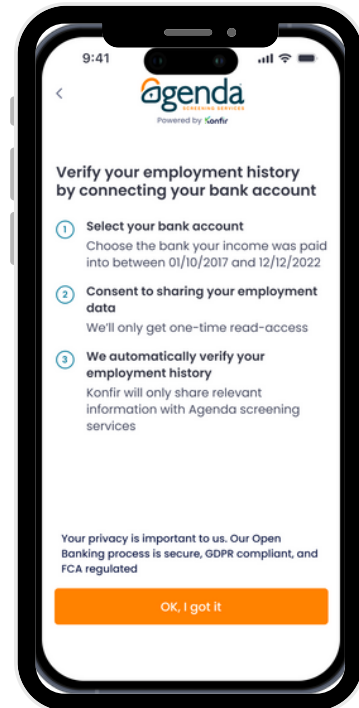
9:41

<

agenda
SCREENING SERVICES
Powered by Konfir

Verify your employment history by connecting your bank account

1 Select your bank account
Choose the bank your income was paid into between 01/10/2017 and 12/12/2022

2 Consent to sharing your employment data
We'll only get one-time read-access

3 We automatically verify your employment history
Konfir will only share relevant information with Agenda screening services

Your privacy is important to us. Our Open Banking process is secure, GDPR compliant, and FCA regulated

OK, I got it